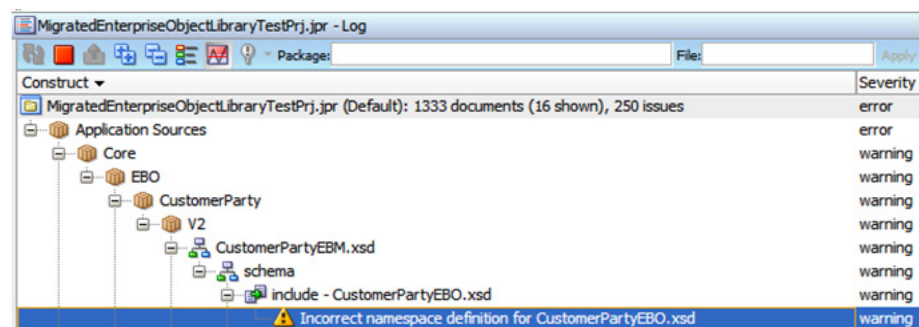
MigratedEnterpriseObjectLibraryTestPrj.jpr - Log

Package: File: Apply

| Construct ▾ | Severity |
|---|---|
| MigratedEnterpriseObjectLibraryTestPrj.jpr (Default): 1333 documents (16 shown), 250 issues | error |
| Application Sources | error |
| Core | warning |
| EBO | warning |
| CustomerParty | warning |
| V2 | warning |
| CustomerPartyEBM.xsd | warning |
| schema | warning |
| include - CustomerPartyEBO.xsd | warning |
| Incorrect namespace definition for CustomerPartyEBO.xsd | warning |